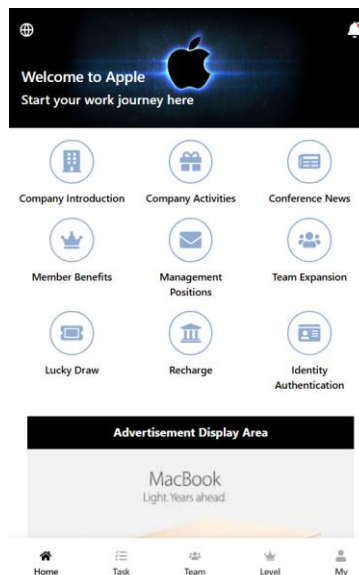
Welcome to Apple
Start your work journey here

Company Introduction
Company Activities
Conference News
Member Benefits
Management Positions
Team Expansion
Lucky Draw
Recharge
Identity Authentication

Advertisement Display Area

MacBook
Light. Years ahead.

Home
Task
Team
Level
My